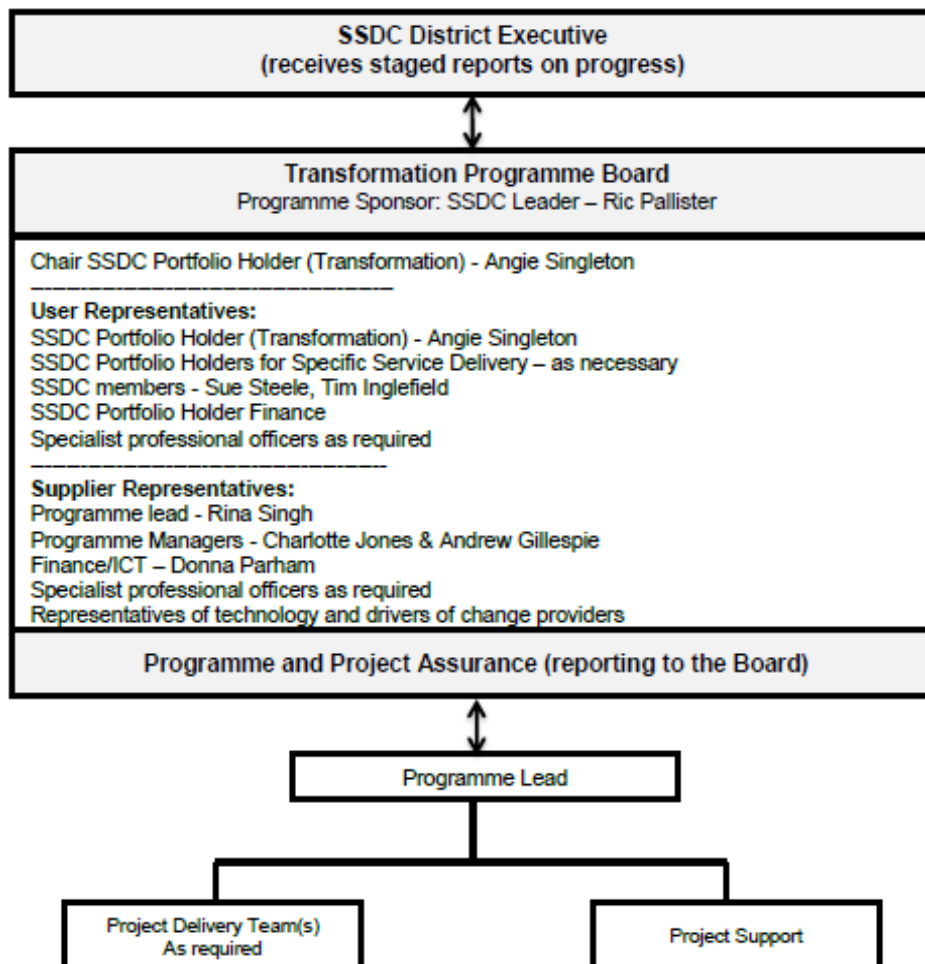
SSDC District Executive
(receives staged reports on progress)

Transformation Programme Board
Programme Sponsor: SSDC Leader – Ric Pallister

Chair SSDC Portfolio Holder (Transformation) - Angie Singleton

User Representatives:
SSDC Portfolio Holder (Transformation) - Angie Singleton
SSDC Portfolio Holders for Specific Service Delivery – as necessary
SSDC members - Sue Steele, Tim Inglefield
SSDC Portfolio Holder Finance
Specialist professional officers as required

Supplier Representatives:
Programme lead - Rina Singh
Programme Managers - Charlotte Jones & Andrew Gillespie
Finance/ICT – Donna Parham
Specialist professional officers as required
Representatives of technology and drivers of change providers

Programme and Project Assurance (reporting to the Board)

Programme Lead

Project Delivery Team(s)
As required

Project Support